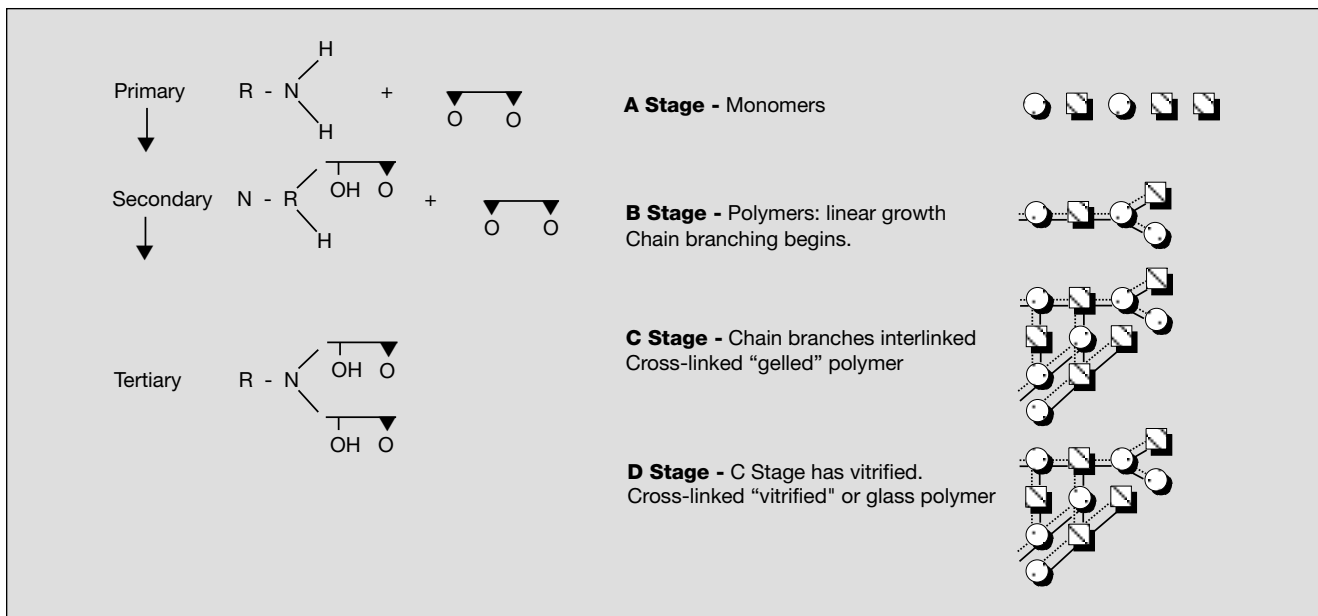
Primary R - N H H + O O

Secondary N - R OH O H + O O

Tertiary R - N OH O OH O

**A Stage -** Monomers

**B Stage -** Polymers: linear growth
Chain branching begins.

**C Stage -** Chain branches interlinked
Cross-linked “gelled” polymer

**D Stage -** C Stage has vitrified.
Cross-linked “vitrified" or glass polymer